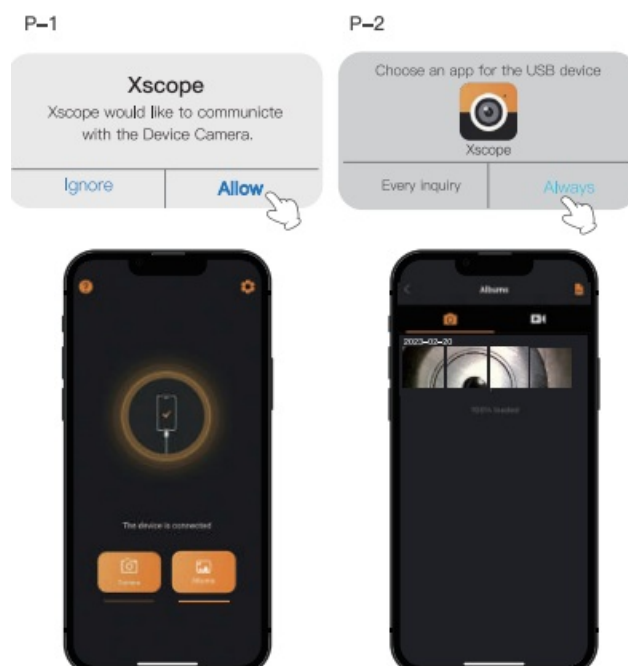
P-1

Xscope

Xscope would like to communicte with the Device Camera.

Ignore | Allow

P-2

Choose an app for the USB device

Xscope

Every inquiry | Always

The device is connected

Camera

Albums

Albums

2023-02-20

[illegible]